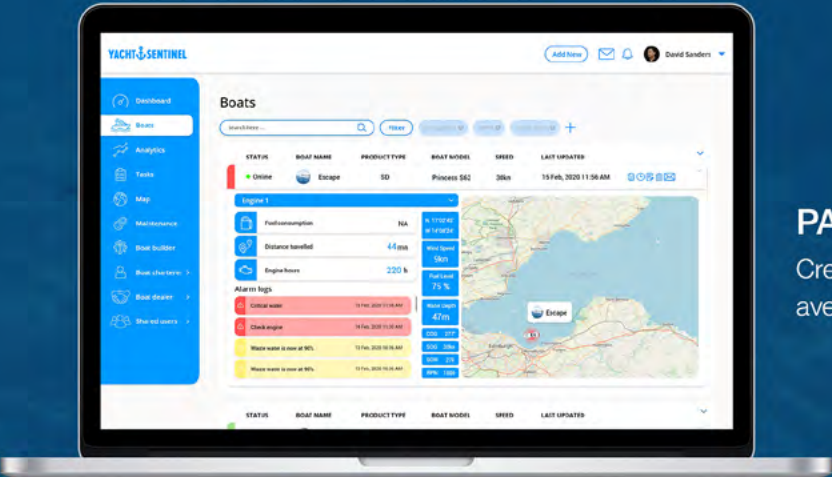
YACHT SENTINEL

Add New

David Sanders

Dashboard
Boats
Analytics
Tasks
Map
Maintenance
Boat builder
Boat charterer
Boat dealer
Shared users

Boats

Search here ...

Filter

+

| STATUS | BOAT NAME | PRODUCT TYPE | BOAT MODEL | SPEED | LAST UPDATED |
|---|---|---|---|---|---|
| Online | Escape | SD | Princess S62 | 38kn | 15 Feb, 2020 11:56 AM |

Engine 1

Fuel consumption NA

Distance travelled 44 nm

Engine hours 220 h

N 11°12'43
W 14°59'24

Wind Speed 9kn

Fuel Level 75 %

Water Depth 47m

COG 277

SOG 20kn

SOW 275

RPM 1800

Alarm logs

Critical water 15 Feb, 2020 11:56 AM

Check engine 15 Feb, 2020 11:56 AM

Waste water is now at 90% 15 Feb, 2020 10:36 AM

Waste water is now at 90% 15 Feb, 2020 10:36 AM

Escape

Edinburgh

| STATUS | BOAT NAME | PRODUCT TYPE | BOAT MODEL | SPEED | LAST UPDATED |
|---|---|---|---|---|---|

PA

Cre
ave